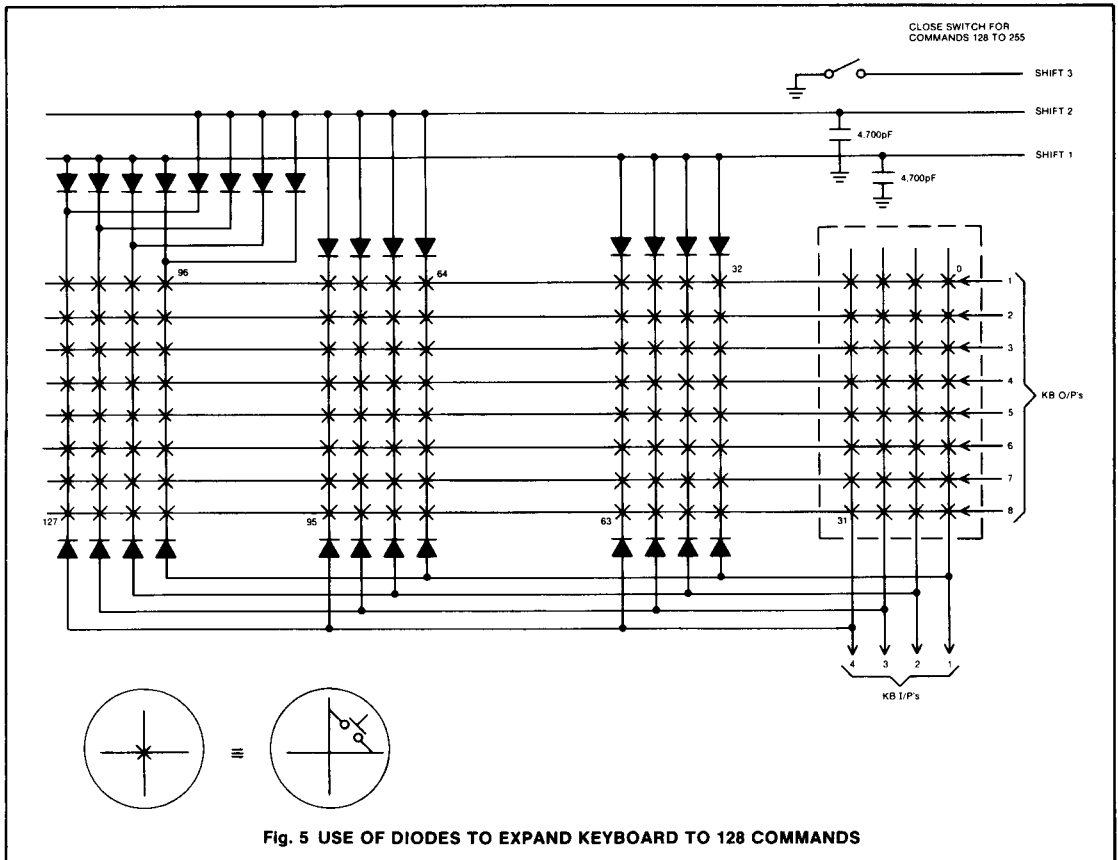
CLOSE SWITCH FOR COMMANDS 128 TO 255

SHIFT 3

SHIFT 2

4.700pF

SHIFT 1

4.700pF

96

64

32

0

1

2

3

4

KB O/P's

5

6

7

8

127

95

63

31

4

3

2

1

KB I/P's

≡

Fig. 5 USE OF DIODES TO EXPAND KEYBOARD TO 128 COMMANDS